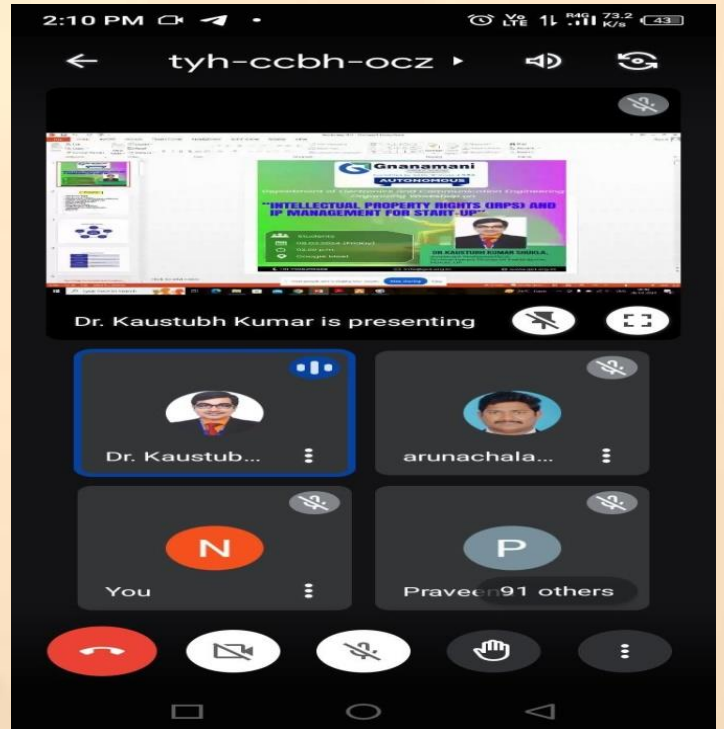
2:10 PM

Vo LTE R4G 73.2 K/s 43

tyh-ccbh-ocz

Gnanamani

AUTONOMOUS

Department of Electronics and Communication Engineering

"INTELLECTUAL PROPERTY RIGHTS (IPRS) AND IP MANAGEMENT FOR START-UP"

Students

Google Meet

DR KAUSTUBH KUMAR SHUKLA

Dr. Kaustubh Kumar is presenting

Dr. Kaustub...

arunachala...

N

You

P

Prave

91 others